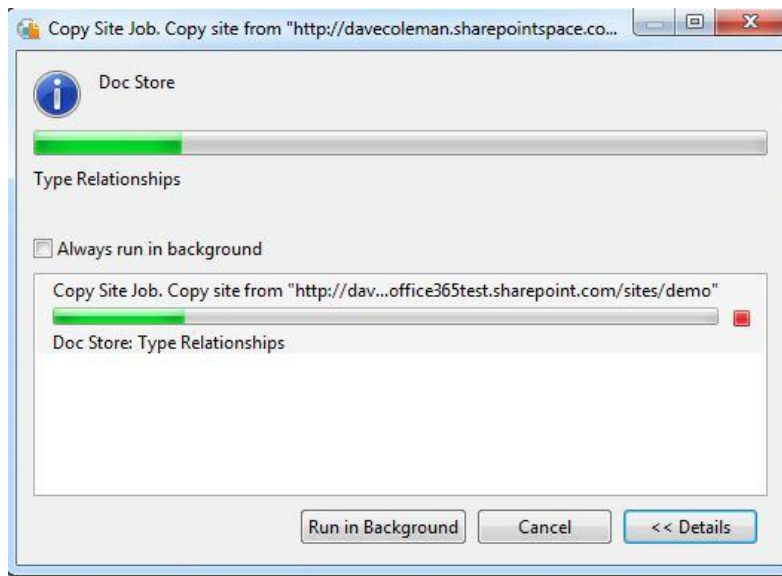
Copy Site Job. Copy site from "http://davecoleman.sharepointspace.co...

Doc Store

Type Relationships

Always run in background

Copy Site Job. Copy site from "http://dav...office365test.sharepoint.com/sites/demo"

Doc Store: Type Relationships

Run in Background | Cancel | << Details